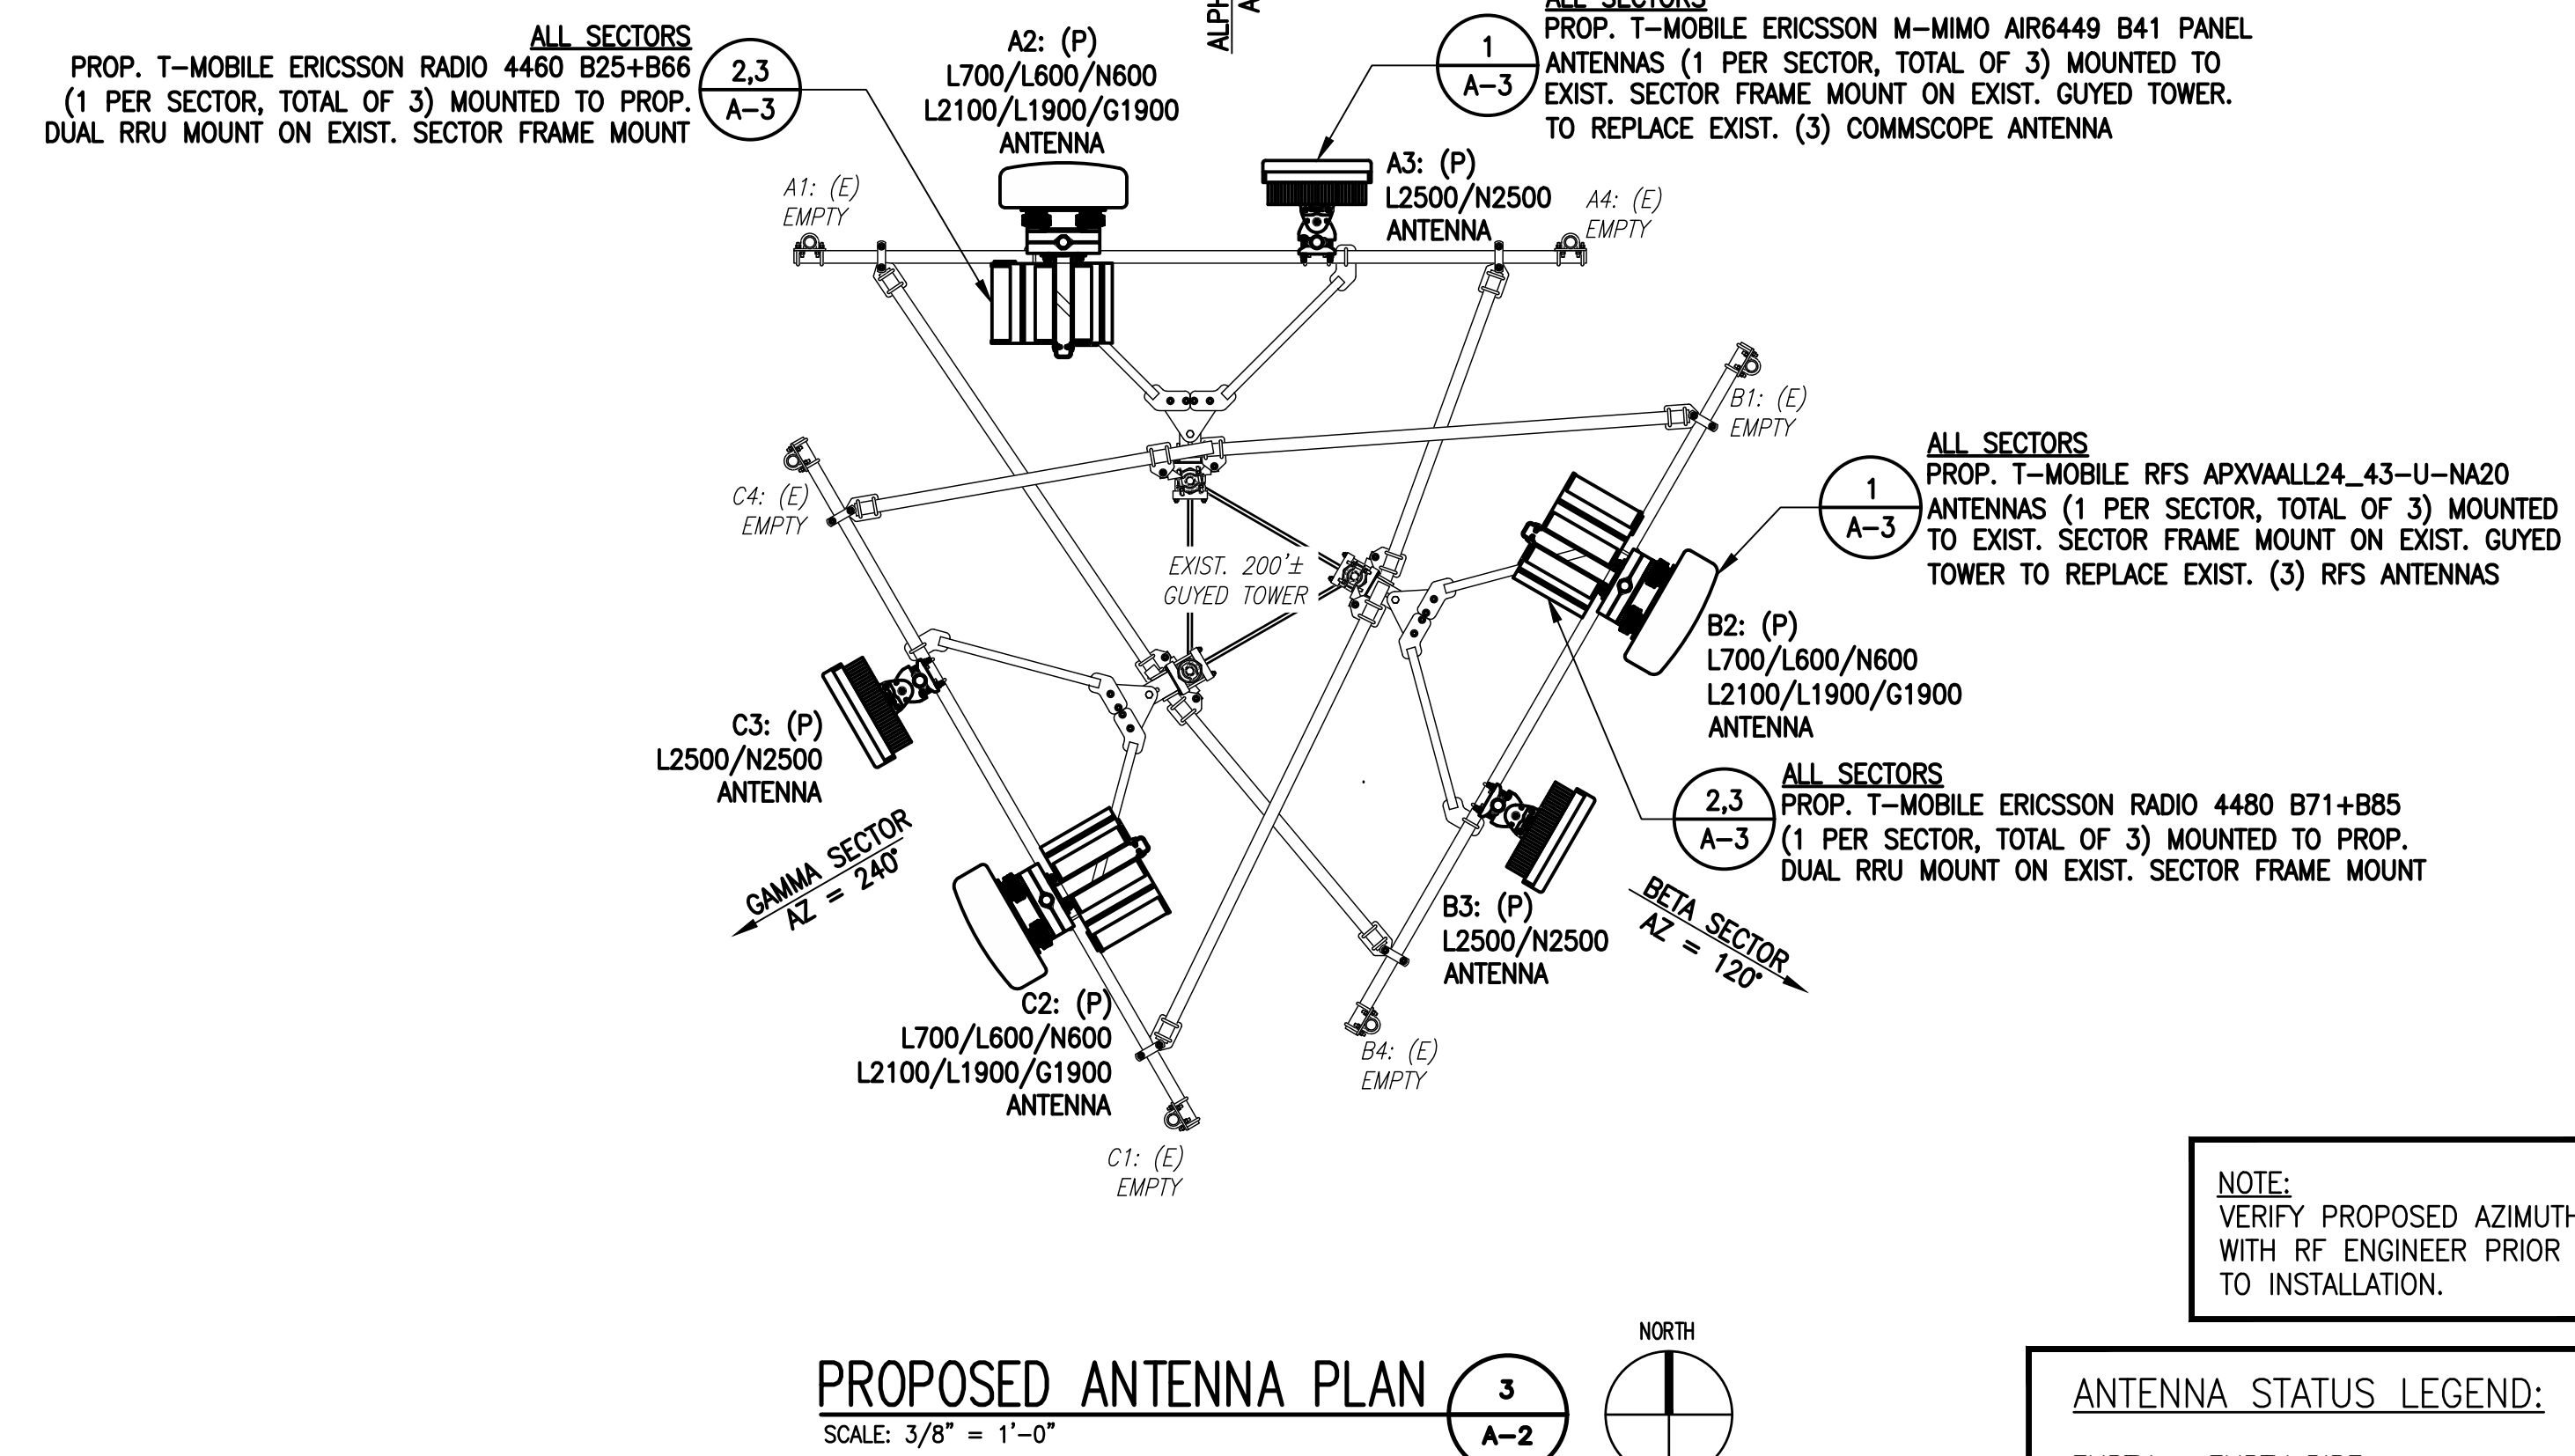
ALL SECTORS
PROP. T-MOBILE ERICSSON RADIO 4460 B25+B66 (1 PER SECTOR, TOTAL OF 3) MOUNTED TO PROP. DUAL RRU MOUNT ON EXIST. SECTOR FRAME MOUNT

2,3
A-3

A2: (P)
L700/L600/N600
L2100/L1900/G1900
ANTENNA

ALPH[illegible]
A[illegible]

1
A-3

ALL SECTORS
PROP. T-MOBILE ERICSSON M-MIMO AIR6449 B41 PANEL ANTENNAS (1 PER SECTOR, TOTAL OF 3) MOUNTED TO EXIST. SECTOR FRAME MOUNT ON EXIST. GUYED TOWER. TO REPLACE EXIST. (3) COMMSCOPE ANTENNA

A1: (E)
EMPTY

A3: (P)
L2500/N2500
ANTENNA

A4: (E)
EMPTY

B1: (E)
EMPTY

ALL SECTORS
PROP. T-MOBILE RFS APXVAALL24_43-U-NA20 ANTENNAS (1 PER SECTOR, TOTAL OF 3) MOUNTED TO EXIST. SECTOR FRAME MOUNT ON EXIST. GUYED TOWER TO REPLACE EXIST. (3) RFS ANTENNAS

1
A-3

C4: (E)
EMPTY

EXIST. 200'±
GUYED TOWER

B2: (P)
L700/L600/N600
L2100/L1900/G1900
ANTENNA

C3: (P)
L2500/N2500
ANTENNA

2,3
A-3

ALL SECTORS
PROP. T-MOBILE ERICSSON RADIO 4480 B71+B85 (1 PER SECTOR, TOTAL OF 3) MOUNTED TO PROP. DUAL RRU MOUNT ON EXIST. SECTOR FRAME MOUNT

GAMMA SECTOR
AZ = 240°

B3: (P)
L2500/N2500
ANTENNA

BETA SECTOR
AZ = 120°

C2: (P)
L700/L600/N600
L2100/L1900/G1900
ANTENNA

B4: (E)
EMPTY

C1: (E)
EMPTY

NOTE:
VERIFY PROPOSED AZIMUTH WITH RF ENGINEER PRIOR TO INSTALLATION.

PROPOSED ANTENNA PLAN
SCALE: 3/8" = 1'-0"

3
A-2

NORTH

ANTENNA STATUS LEGEND: